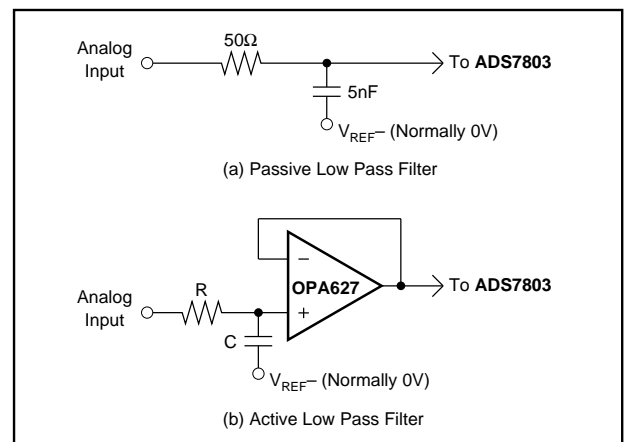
Analog Input

$50\Omega$

To **ADS7803**

5nF

$V_{REF}$– (Normally 0V)

(a) Passive Low Pass Filter

–

**OPA627**

+

To **ADS7803**

Analog Input

R

C

$V_{REF}$– (Normally 0V)

(b) Active Low Pass Filter